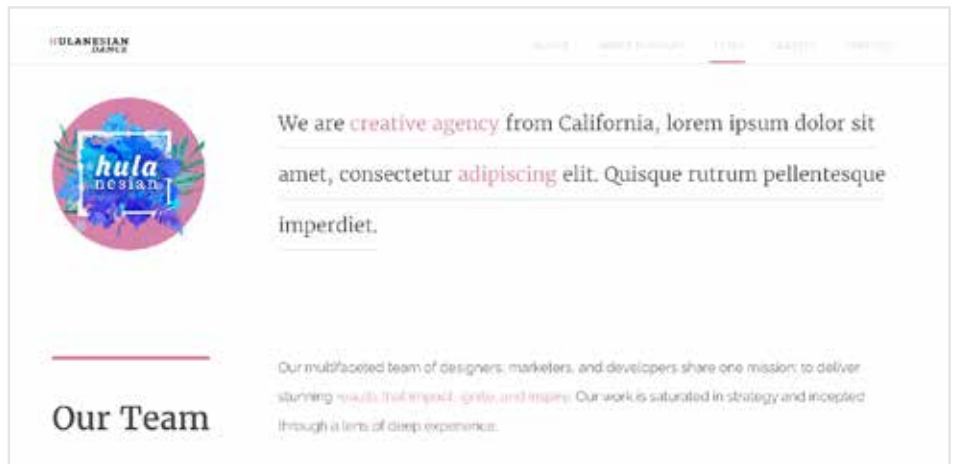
HULANESIAN DANCE

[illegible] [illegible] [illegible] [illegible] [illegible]

hula nesian

We are creative agency from California, lorem ipsum dolor sit amet, consectetur adipiscing elit. Quisque rutrum pellentesque imperdiet.

Our Team

Our multifaceted team of designers, marketers, and developers share one mission: to deliver stunning results that impact, ignite, and inspire. Our work is saturated in strategy and incepted through a lens of deep experience.